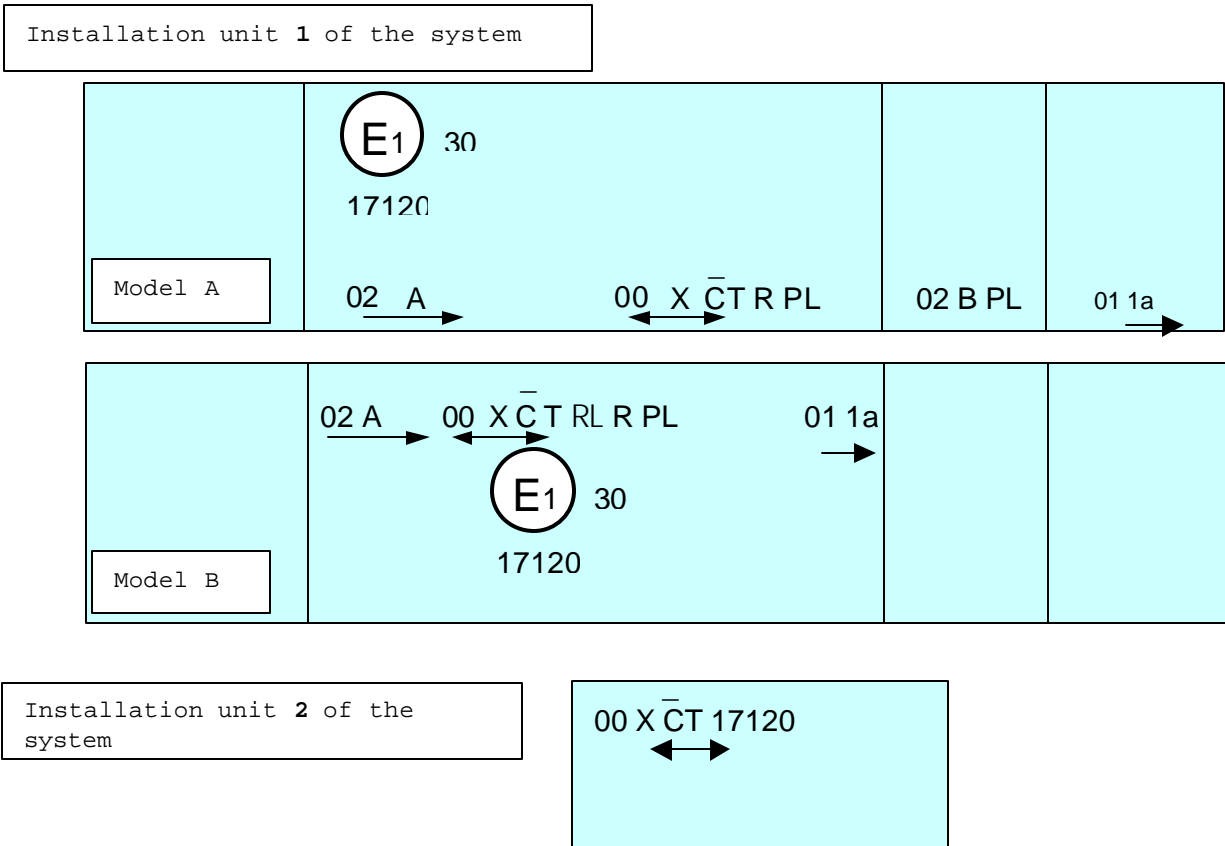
Installation unit **1** of the system

Model A

$E_1$ 30

17120

02 A

00 X $\bar{C}$T R PL

02 B PL

01 1a

Model B

02 A

00 X $\bar{C}$ T RL R PL

01 1a

$E_1$ 30

17120

Installation unit **2** of the system

00 X $\bar{C}$T 17120